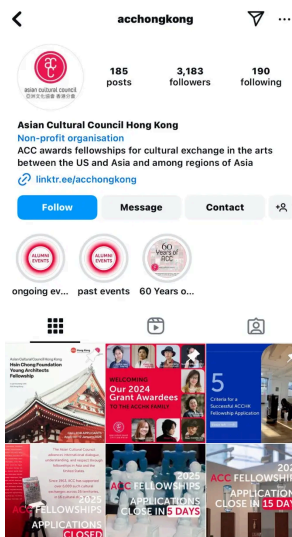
acchongkong

ACC
asian cultural council
亞洲文化協會 香港分會

185
posts

3,183
followers

190
following

Asian Cultural Council Hong Kong
Non-profit organisation
ACC awards fellowships for cultural exchange in the arts between the US and Asia and among regions of Asia
linktr.ee/acchongkong

Follow
Message
Contact

ALUMNI EVENTS
ongoing ev...

ALUMNI EVENTS
past events

60 Years of ACC
60 Years o...

Asian Cultural Council Hong Kong
Hsin Chong Foundation Young Architects Fellowship

WELCOMING
Our 2024 Grant Awardees
TO THE ACCHK FAMILY

5
Criteria for a Successful ACCHK Fellowship Application

ACC FELLOWSHIPS
APPLICATIONS CLOSE

ACC FELLOWSHIPS
2025
APPLICATIONS
CLOSE IN 5 DAYS

ACC FELLOWSHIPS
2025
CLOSE IN 15 DAYS